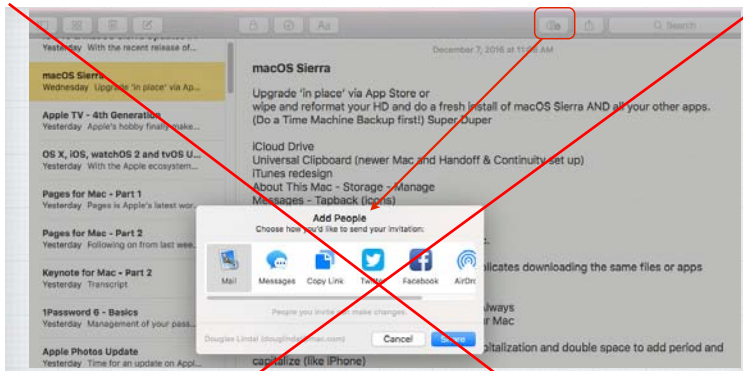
Search

Yesterday With the recent release of...

macOS Sierra
Wednesday Upgrade 'in place' via Ap...

Apple TV - 4th Generation
Yesterday Apple's hobby finally make...

OS X, iOS, watchOS 2 and tvOS U...
Yesterday With the Apple ecosystem...

Pages for Mac - Part 1
Yesterday Pages is Apple's latest wor...

Pages for Mac - Part 2
Yesterday Following on from last wee...

Keynote for Mac - Part 2
Yesterday Transcript

1Password 6 - Basics
Yesterday Management of your pass...

Apple Photos Update
Yesterday Time for an update on Appl...

December 7, 2016 at 11:26 AM

macOS Sierra

Upgrade 'in place' via App Store or
wipe and reformat your HD and do a fresh install of macOS Sierra AND all your other apps. (Do a Time Machine Backup first!) Super Duper

iCloud Drive
Universal Clipboard (newer Mac and Handoff & Continuity set up)
iTunes redesign
About This Mac - Storage - Manage
Messages - Tapback (icons)

...licates downloading the same files or apps

...lways
...r Mac

...pitalization and double space to add period and capitalize (like iPhone)

Add People
Choose how you'd like to send your invitation:

Mail Messages Copy Link Twitter Facebook AirDrop

People you invite can make changes.

Douglas Lindal (douglind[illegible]mac.com)

Cancel Share